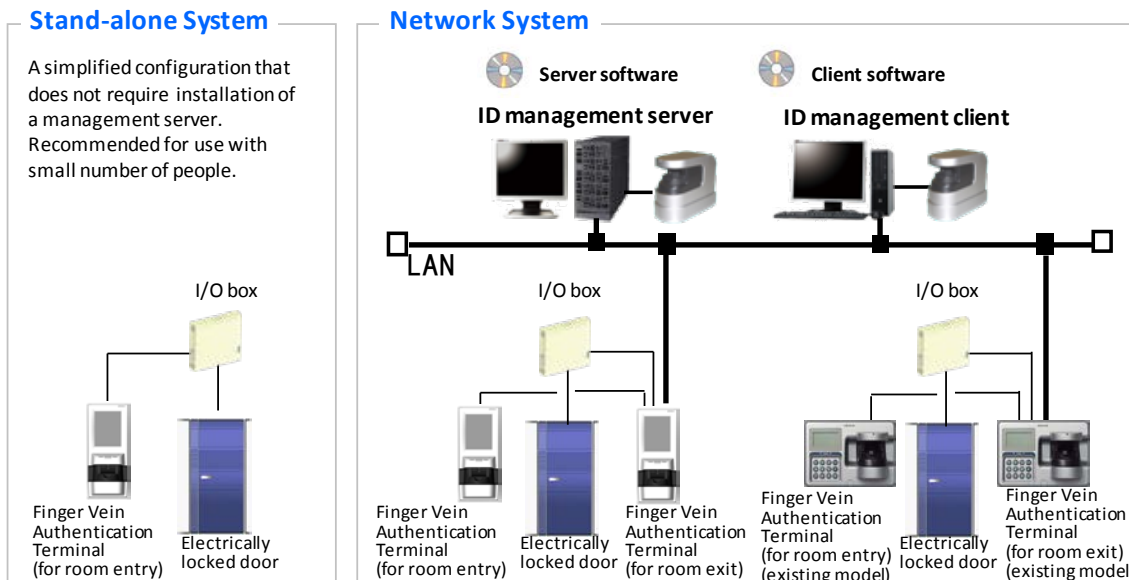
Stand-alone System

A simplified configuration that does not require installation of a management server. Recommended for use with small number of people.

I/O box

Finger Vein Authentication Terminal (for room entry)

Electrically locked door

Network System

Server software

Client software

ID management server

ID management client

LAN

I/O box

Finger Vein Authentication Terminal (for room entry)

Electrically locked door

Finger Vein Authentication Terminal (for room exit)

I/O box

Finger Vein Authentication Terminal (for room entry) (existing model)

Electrically locked door

Finger Vein Authentication Terminal (for room exit) (existing model